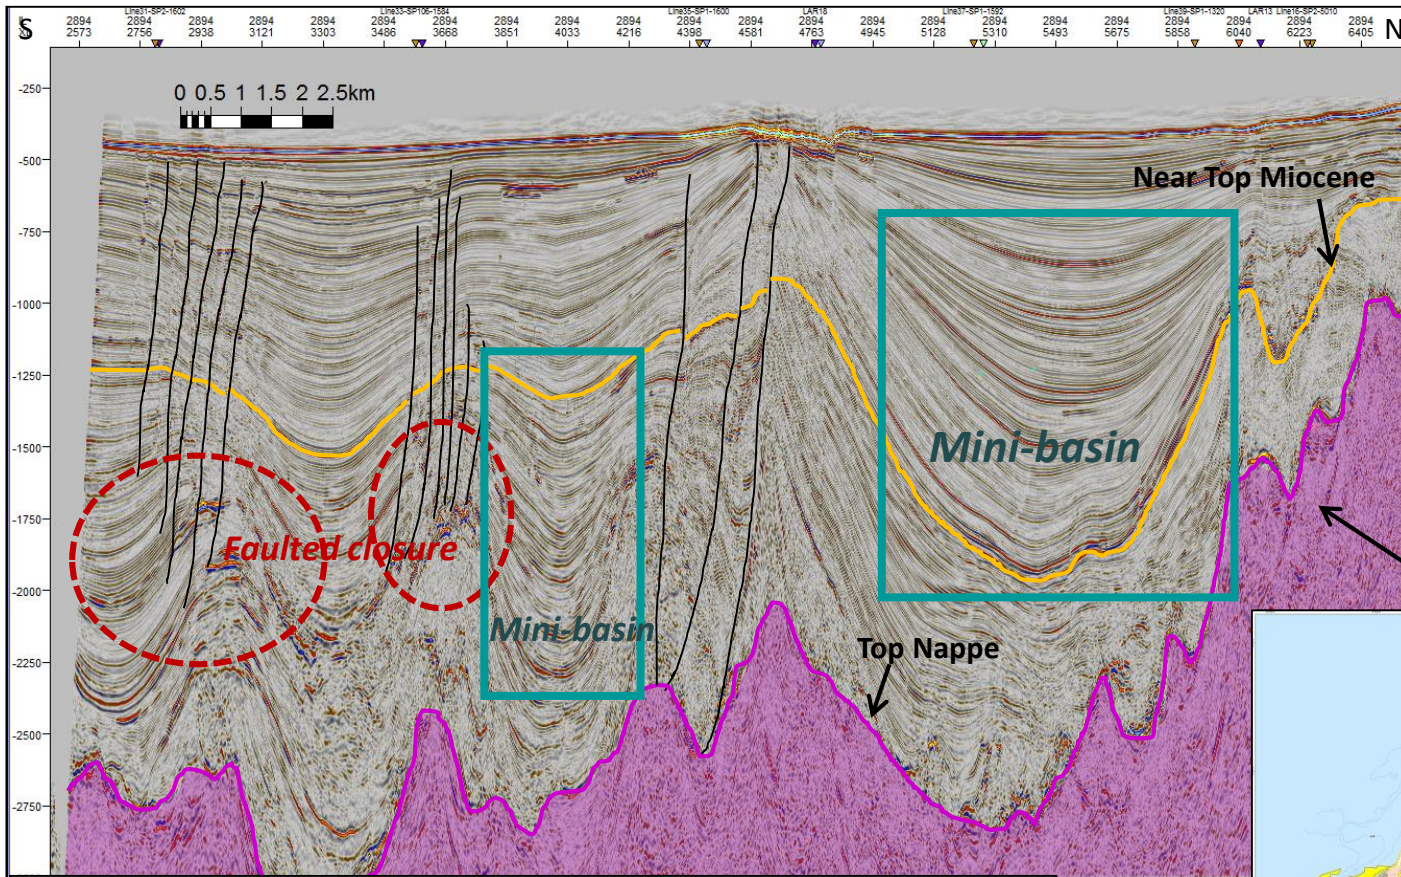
S

N

Line31-SP2-1602 Line33-SP106-1584 Line35-SP1-1600 LAR18 Line37-SP1-1592 Line39-SP1-1320 LAR13 Line16-SP2-5010

| 2894 | 2894 | 2894 | 2894 | 2894 | 2894 | 2894 | 2894 | 2894 | 2894 | 2894 | 2894 | 2894 | 2894 | 2894 | 2894 | 2894 | 2894 | 2894 | 2894 | 2894 | 2894 | 2894 |
|---|---|---|---|---|---|---|---|---|---|---|---|---|---|---|---|---|---|---|---|---|---|---|
| 2573 | 2756 | 2938 | 3121 | 3303 | 3486 | 3668 | 3851 | 4033 | 4216 | 4398 | 4581 | 4763 | 4945 | 5128 | 5310 | 5493 | 5675 | 5858 | 6040 | 6223 | 6405 | |

0 0.5 1 1.5 2 2.5km

-250
-500
-750
-1000
-1250
-1500
-1750
-2000
-2250
-2500
-2750

Near Top Miocene

Mini-basin

Faulted closure

Mini-basin

Top Nappe